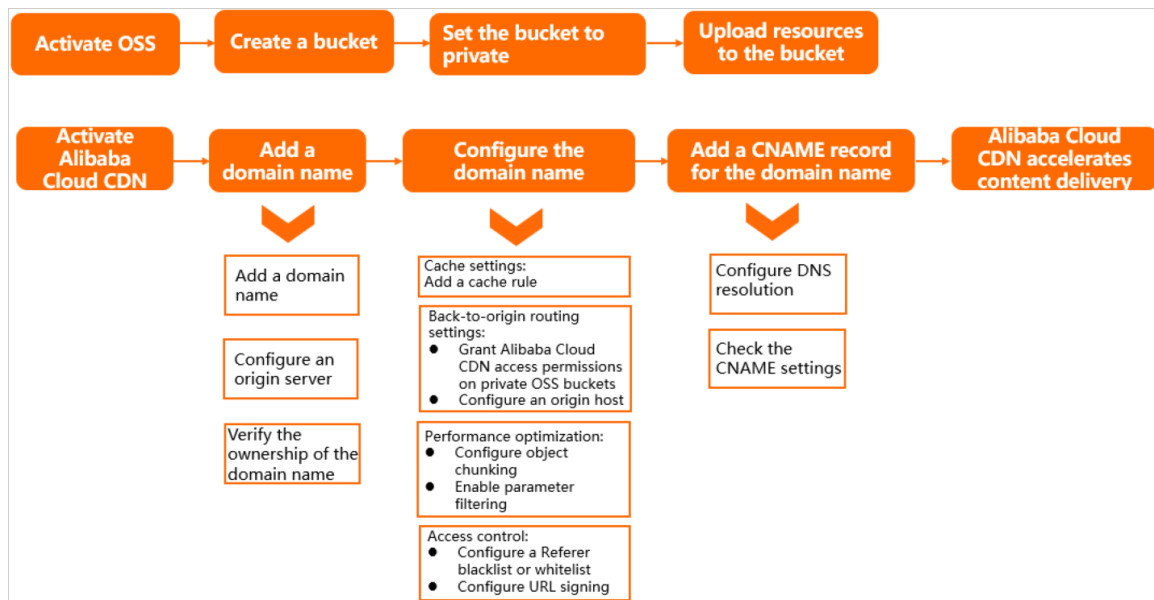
Activate OSS

Create a bucket

Set the bucket to private

Upload resources to the bucket

Activate Alibaba Cloud CDN

Add a domain name

Configure the domain name

Add a CNAME record for the domain name

Alibaba Cloud CDN accelerates content delivery

Add a domain name

Configure an origin server

Verify the ownership of the domain name

Cache settings:
Add a cache rule

Back-to-origin routing settings:
- Grant Alibaba Cloud CDN access permissions on private OSS buckets
- Configure an origin host

Performance optimization:
- Configure object chunking
- Enable parameter filtering

Access control:
- Configure a Referer blacklist or whitelist
- Configure URL signing

Configure DNS resolution

Check the CNAME settings